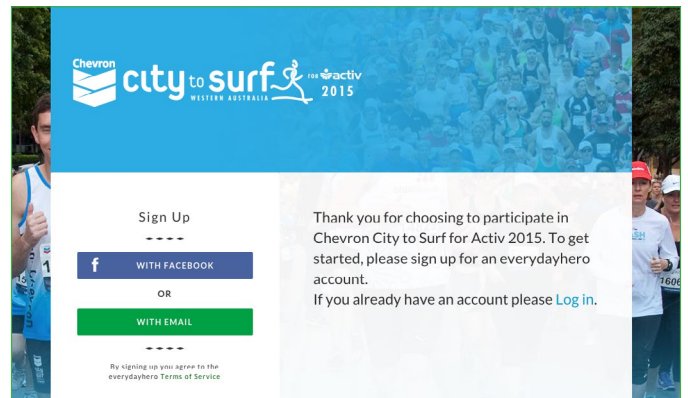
Chevron City to Surf WESTERN AUSTRALIA FOR activ 2015

Sign Up

f WITH FACEBOOK

OR

WITH EMAIL

By signing up you agree to the everydayhero Terms of Service

Thank you for choosing to participate in Chevron City to Surf for Activ 2015. To get started, please sign up for an everydayhero account.
If you already have an account please Log in.